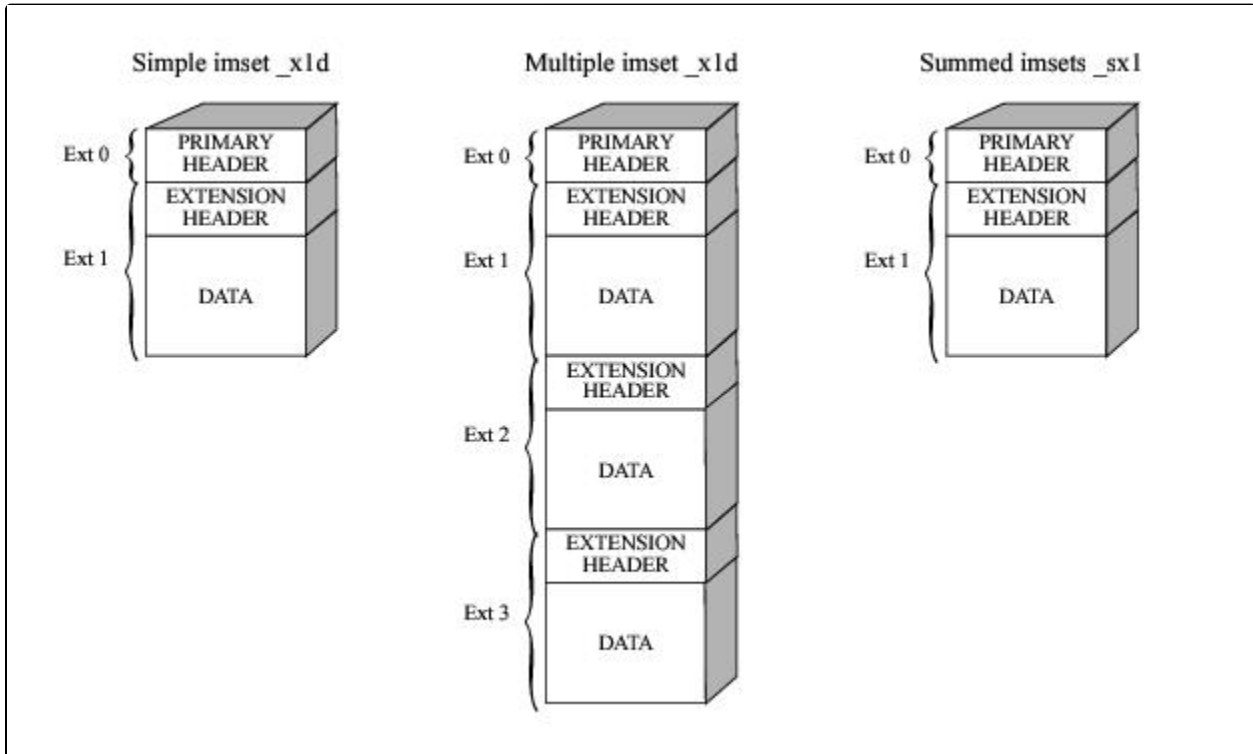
Simple imset _x1d

Ext 0
PRIMARY HEADER

Ext 1
EXTENSION HEADER
DATA

Multiple imset _x1d

Ext 0
PRIMARY HEADER

Ext 1
EXTENSION HEADER
DATA

Ext 2
EXTENSION HEADER
DATA

Ext 3
EXTENSION HEADER
DATA

Summed imsets _sx1

Ext 0
PRIMARY HEADER

Ext 1
EXTENSION HEADER
DATA